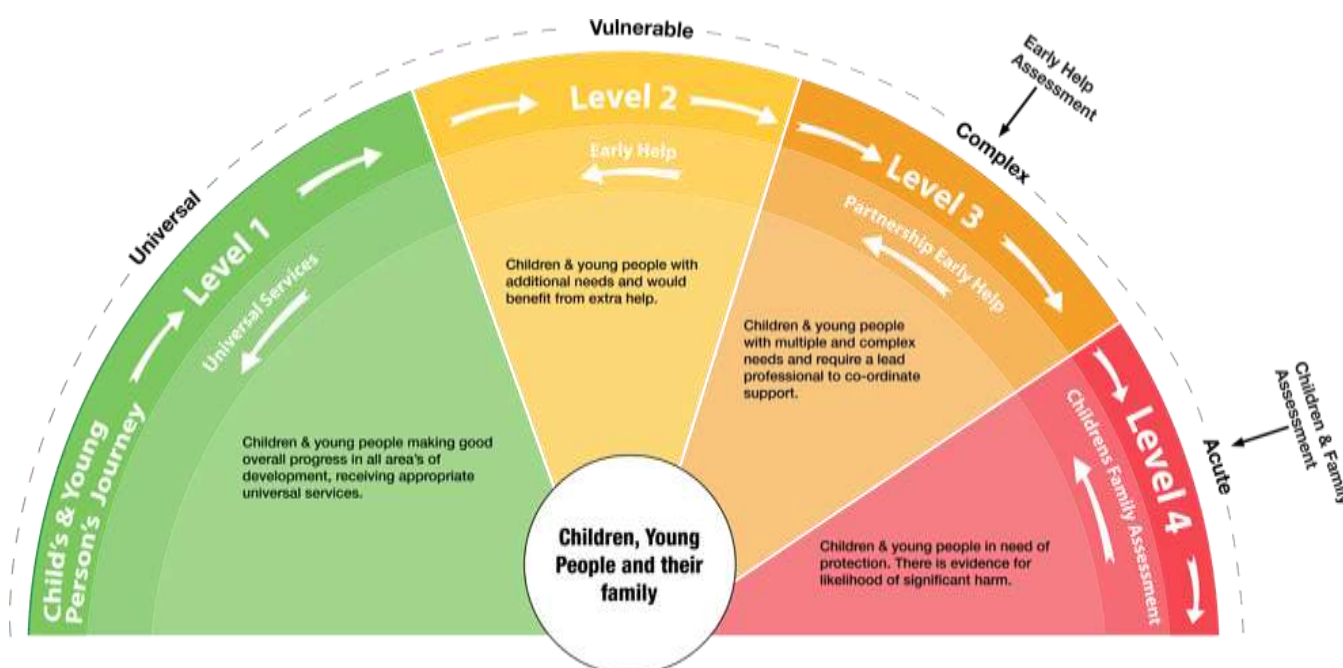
Vulnerable

Early Help Assessment

Universal

Complex

Level 1

Universal Services

Child's & Young Person's Journey

Level 2

Early Help

Children & young people with additional needs and would benefit from extra help.

Level 3

Partnership Early Help

Children & young people with multiple and complex needs and require a lead professional to co-ordinate support.

Children & Family Assessment

Acute

Level 4

Childrens Family Assessment

Children & young people making good overall progress in all area's of development, receiving appropriate universal services.

Children, Young People and their family

Children & young people in need of protection. There is evidence for likelihood of significant harm.